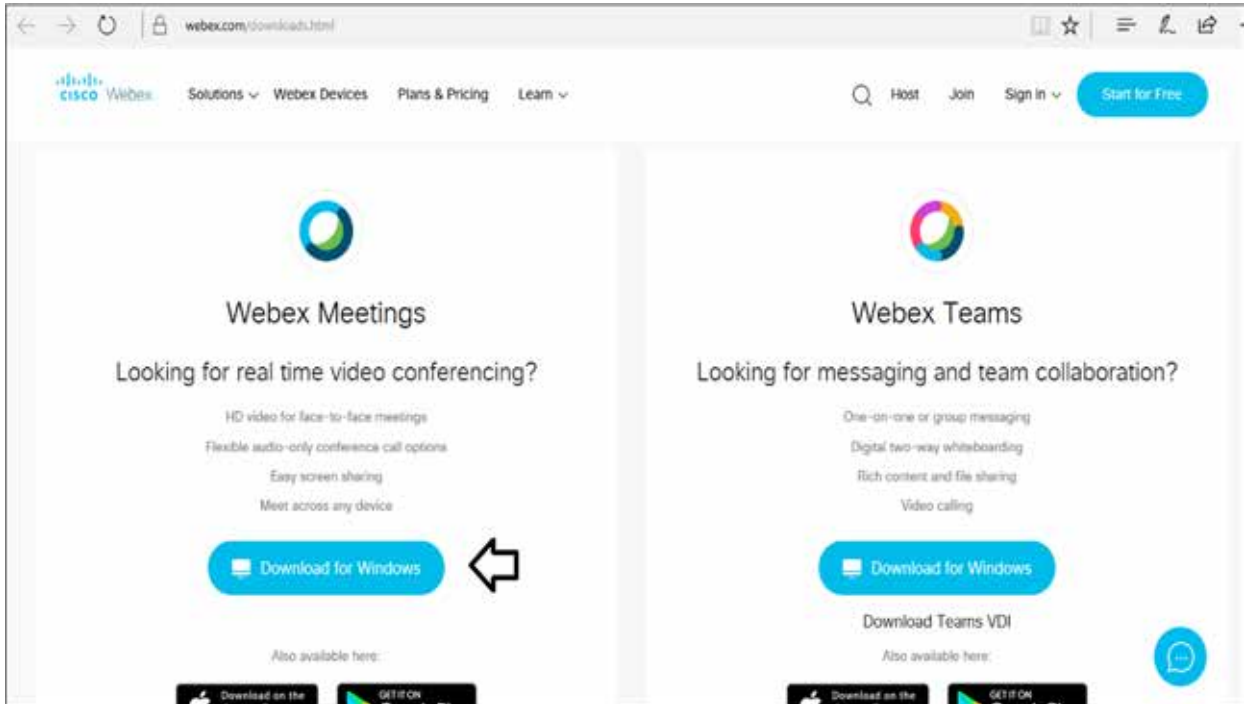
webex.com/downloads.html

cisco Webex Solutions Webex Devices Plans & Pricing Learn

Host Join Sign in Start for Free

Webex Meetings

Looking for real time video conferencing?

HD video for face-to-face meetings

Flexible audio-only conference call options

Easy screen sharing

Meet across any device

Download for Windows

Also available here:

Download on the

GET IT ON

Webex Teams

Looking for messaging and team collaboration?

One-on-one or group messaging

Digital two-way whiteboarding

Rich content and file sharing

Video calling

Download for Windows

Download Teams VDI

Also available here:

Download on the

GET IT ON